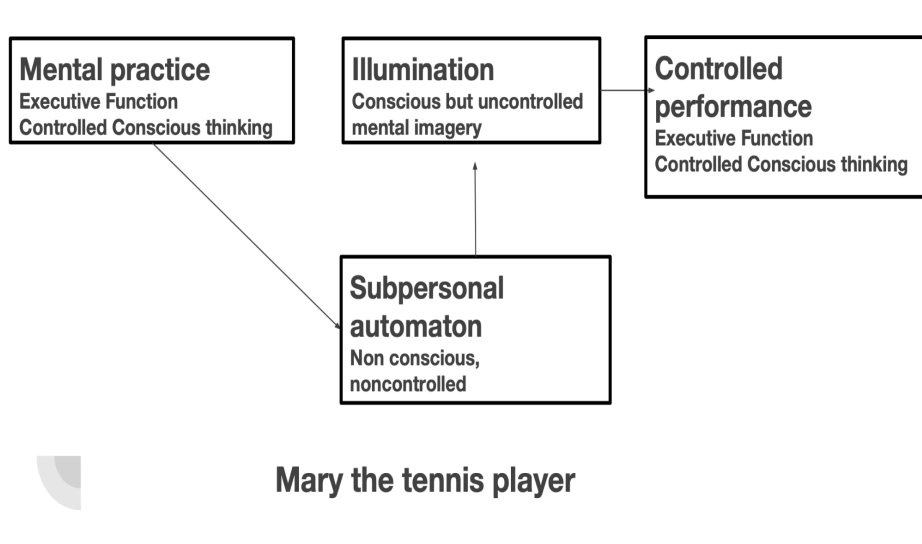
Mental practice
Executive Function
Controlled Conscious thinking

Illumination
Conscious but uncontrolled mental imagery

Controlled performance
Executive Function
Controlled Conscious thinking

Subpersonal automaton
Non conscious, noncontrolled

Mary the tennis player